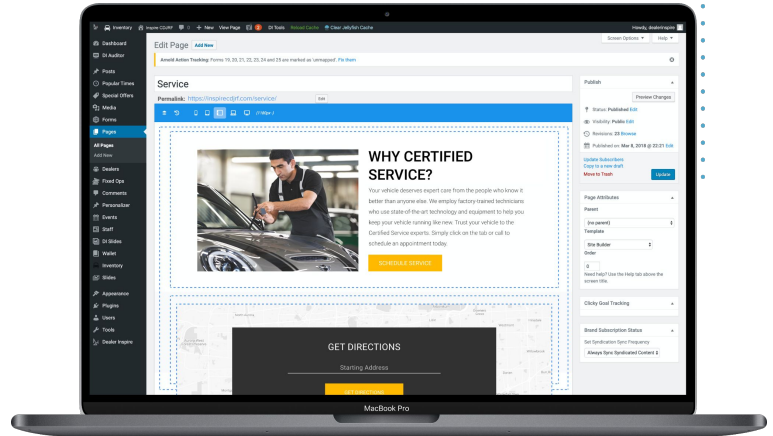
Inventory Inspire CDJRF 0 + New View Page DI Tools Reload Cache Clear Jellyfish Cache Howdy, dealerinspire

Dashboard
DI Auditor
Posts
Popular Times
Special Offers
Media
Forms
Pages
All Pages
Add New
Dealers
Fixed Ops
Comments
Personalizer
Events
Staff
DI Slides
Wallet
Inventory
Slides
Appearance
Plugins
Users
Tools
Dealer Inspire

Edit Page Add New

Screen Options ▾ Help ▾

Arnold Action Tracking: Forms 19, 20, 21, 22, 23, 24 and 25 are marked as 'unmapped'. Fix them

Service

Permalink: https://inspirecdjrf.com/service/ Edit

WHY CERTIFIED SERVICE?

Your vehicle deserves expert care from the people who know it better than anyone else. We employ factory-trained technicians who use state-of-the-art technology and equipment to help you keep your vehicle running like new. Trust your vehicle to the Certified Service experts. Simply click on the tab or call to schedule an appointment today.

SCHEDULE SERVICE

GET DIRECTIONS

Starting Address

GET DIRECTIONS

Publish

Preview Changes

Status: Published Edit
Visibility: Public Edit
Revisions: 23 Browse
Published on: Mar 8, 2018 @ 22:21 Edit

Update Subscribers
Copy to a new draft
Move to Trash

Update

Page Attributes

Parent
(no parent)
Template
Site Builder
Order
0
Need help? Use the Help tab above the screen title.

Clicky Goal Tracking

Brand Subscription Status

Set Syndication Sync Frequency
Always Sync Syndicated Content

MacBook Pro